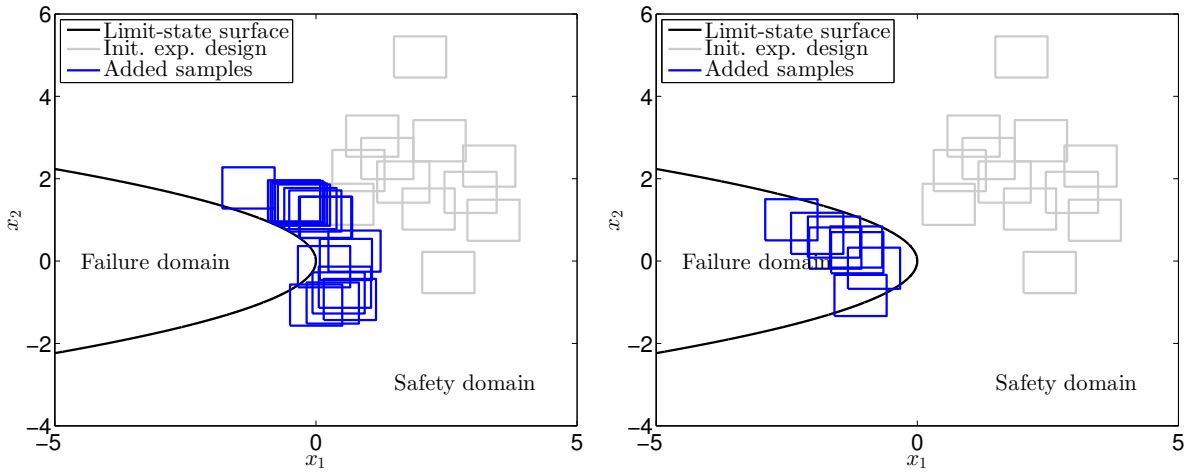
Limit-state surface
Init. exp. design
Added samples

6
4
2
0
−2
−4
$x_2$
−5
0
5
$x_1$

Failure domain
Safety domain

Limit-state surface
Init. exp. design
Added samples

6
4
2
0
−2
−4
$x_2$
−5
0
5
$x_1$

Failure domain
Safety domain